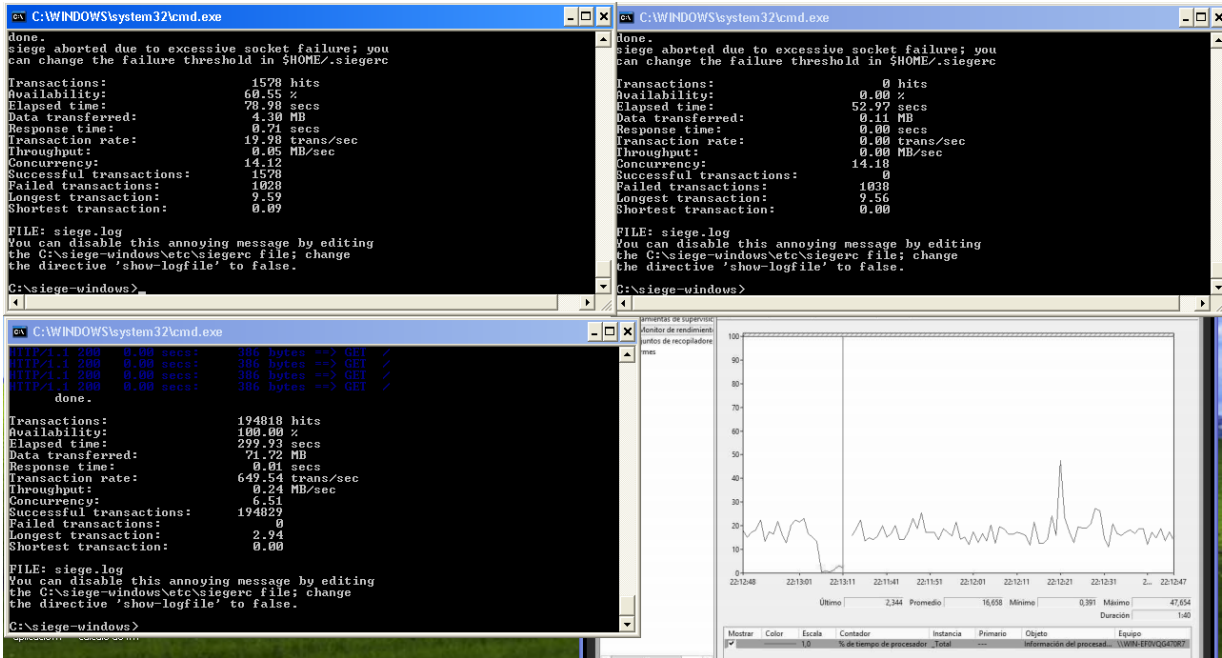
C:\WINDOWS\system32\cmd.exe

done.
siege aborted due to excessive socket failure; you can change the failure threshold in $HOME/.siegerc

Transactions: 1578 hits
Availability: 60.55 %
Elapsed time: 78.98 secs
Data transferred: 4.30 MB
Response time: 0.71 secs
Transaction rate: 19.98 trans/sec
Throughput: 0.05 MB/sec
Concurrency: 14.12
Successful transactions: 1578
Failed transactions: 1028
Longest transaction: 9.59
Shortest transaction: 0.09

FILE: siege.log
You can disable this annoying message by editing the C:\siege-windows\etc\siegerc file; change the directive 'show-logfile' to false.

C:\siege-windows>_

C:\WINDOWS\system32\cmd.exe

done.
siege aborted due to excessive socket failure; you can change the failure threshold in $HOME/.siegerc

Transactions: 0 hits
Availability: 0.00 %
Elapsed time: 52.97 secs
Data transferred: 0.11 MB
Response time: 0.00 secs
Transaction rate: 0.00 trans/sec
Throughput: 0.00 MB/sec
Concurrency: 14.18
Successful transactions: 0
Failed transactions: 1038
Longest transaction: 9.56
Shortest transaction: 0.00

FILE: siege.log
You can disable this annoying message by editing the C:\siege-windows\etc\siegerc file; change the directive 'show-logfile' to false.

C:\siege-windows>

C:\WINDOWS\system32\cmd.exe

HTTP/1.1 200 0.00 secs: 306 bytes ==> GET /
HTTP/1.1 200 0.00 secs: 306 bytes ==> GET /
HTTP/1.1 200 0.00 secs: 306 bytes ==> GET /
HTTP/1.1 200 0.00 secs: 306 bytes ==> GET /
done.

Transactions: 194818 hits
Availability: 100.00 %
Elapsed time: 299.93 secs
Data transferred: 71.72 MB
Response time: 0.01 secs
Transaction rate: 649.54 trans/sec
Throughput: 0.24 MB/sec
Concurrency: 6.51
Successful transactions: 194829
Failed transactions: 0
Longest transaction: 2.94
Shortest transaction: 0.00

FILE: siege.log
You can disable this annoying message by editing the C:\siege-windows\etc\siegerc file; change the directive 'show-logfile' to false.

C:\siege-windows>

amientas de supervisi
Monitor de rendimient
juntos de recopiladore
rmes

100 90 80 70 60 50 40 30 20 10 0
22:12:48 22:13:01 22:13:11 22:11:41 22:11:51 22:12:01 22:12:11 22:12:21 22:12:31 2... 22:12:47

Último 2,344 Promedio 16,658 Mínimo 0,391 Máximo 47,654
Duración 1:40

| Mostrar | Color | Escala | Contador | Instancia | Primario | Objeto | Equipo |
|---|---|---|---|---|---|---|---|
| ✓ | | 1,0 | % de tiempo de procesador | _Total | --- | Información del procesad... | \\WIN-EF0VQG470R7 |